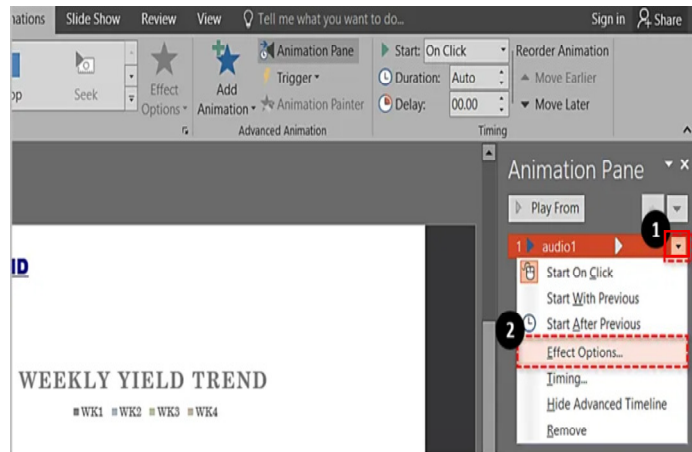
nations Slide Show Review View Tell me what you want to do... Sign in Share

op Seek Effect Options Add Animation Animation Pane Trigger Animation Painter Advanced Animation Start: On Click Duration: Auto Delay: 00.00 Reorder Animation Move Earlier Move Later Timing

Animation Pane

Play From

1

1 audio1

Start On Click
Start With Previous
Start After Previous

2

Effect Options...
Timing...
Hide Advanced Timeline
Remove

ID

WEEKLY YIELD TREND

WK1 WK2 WK3 WK4